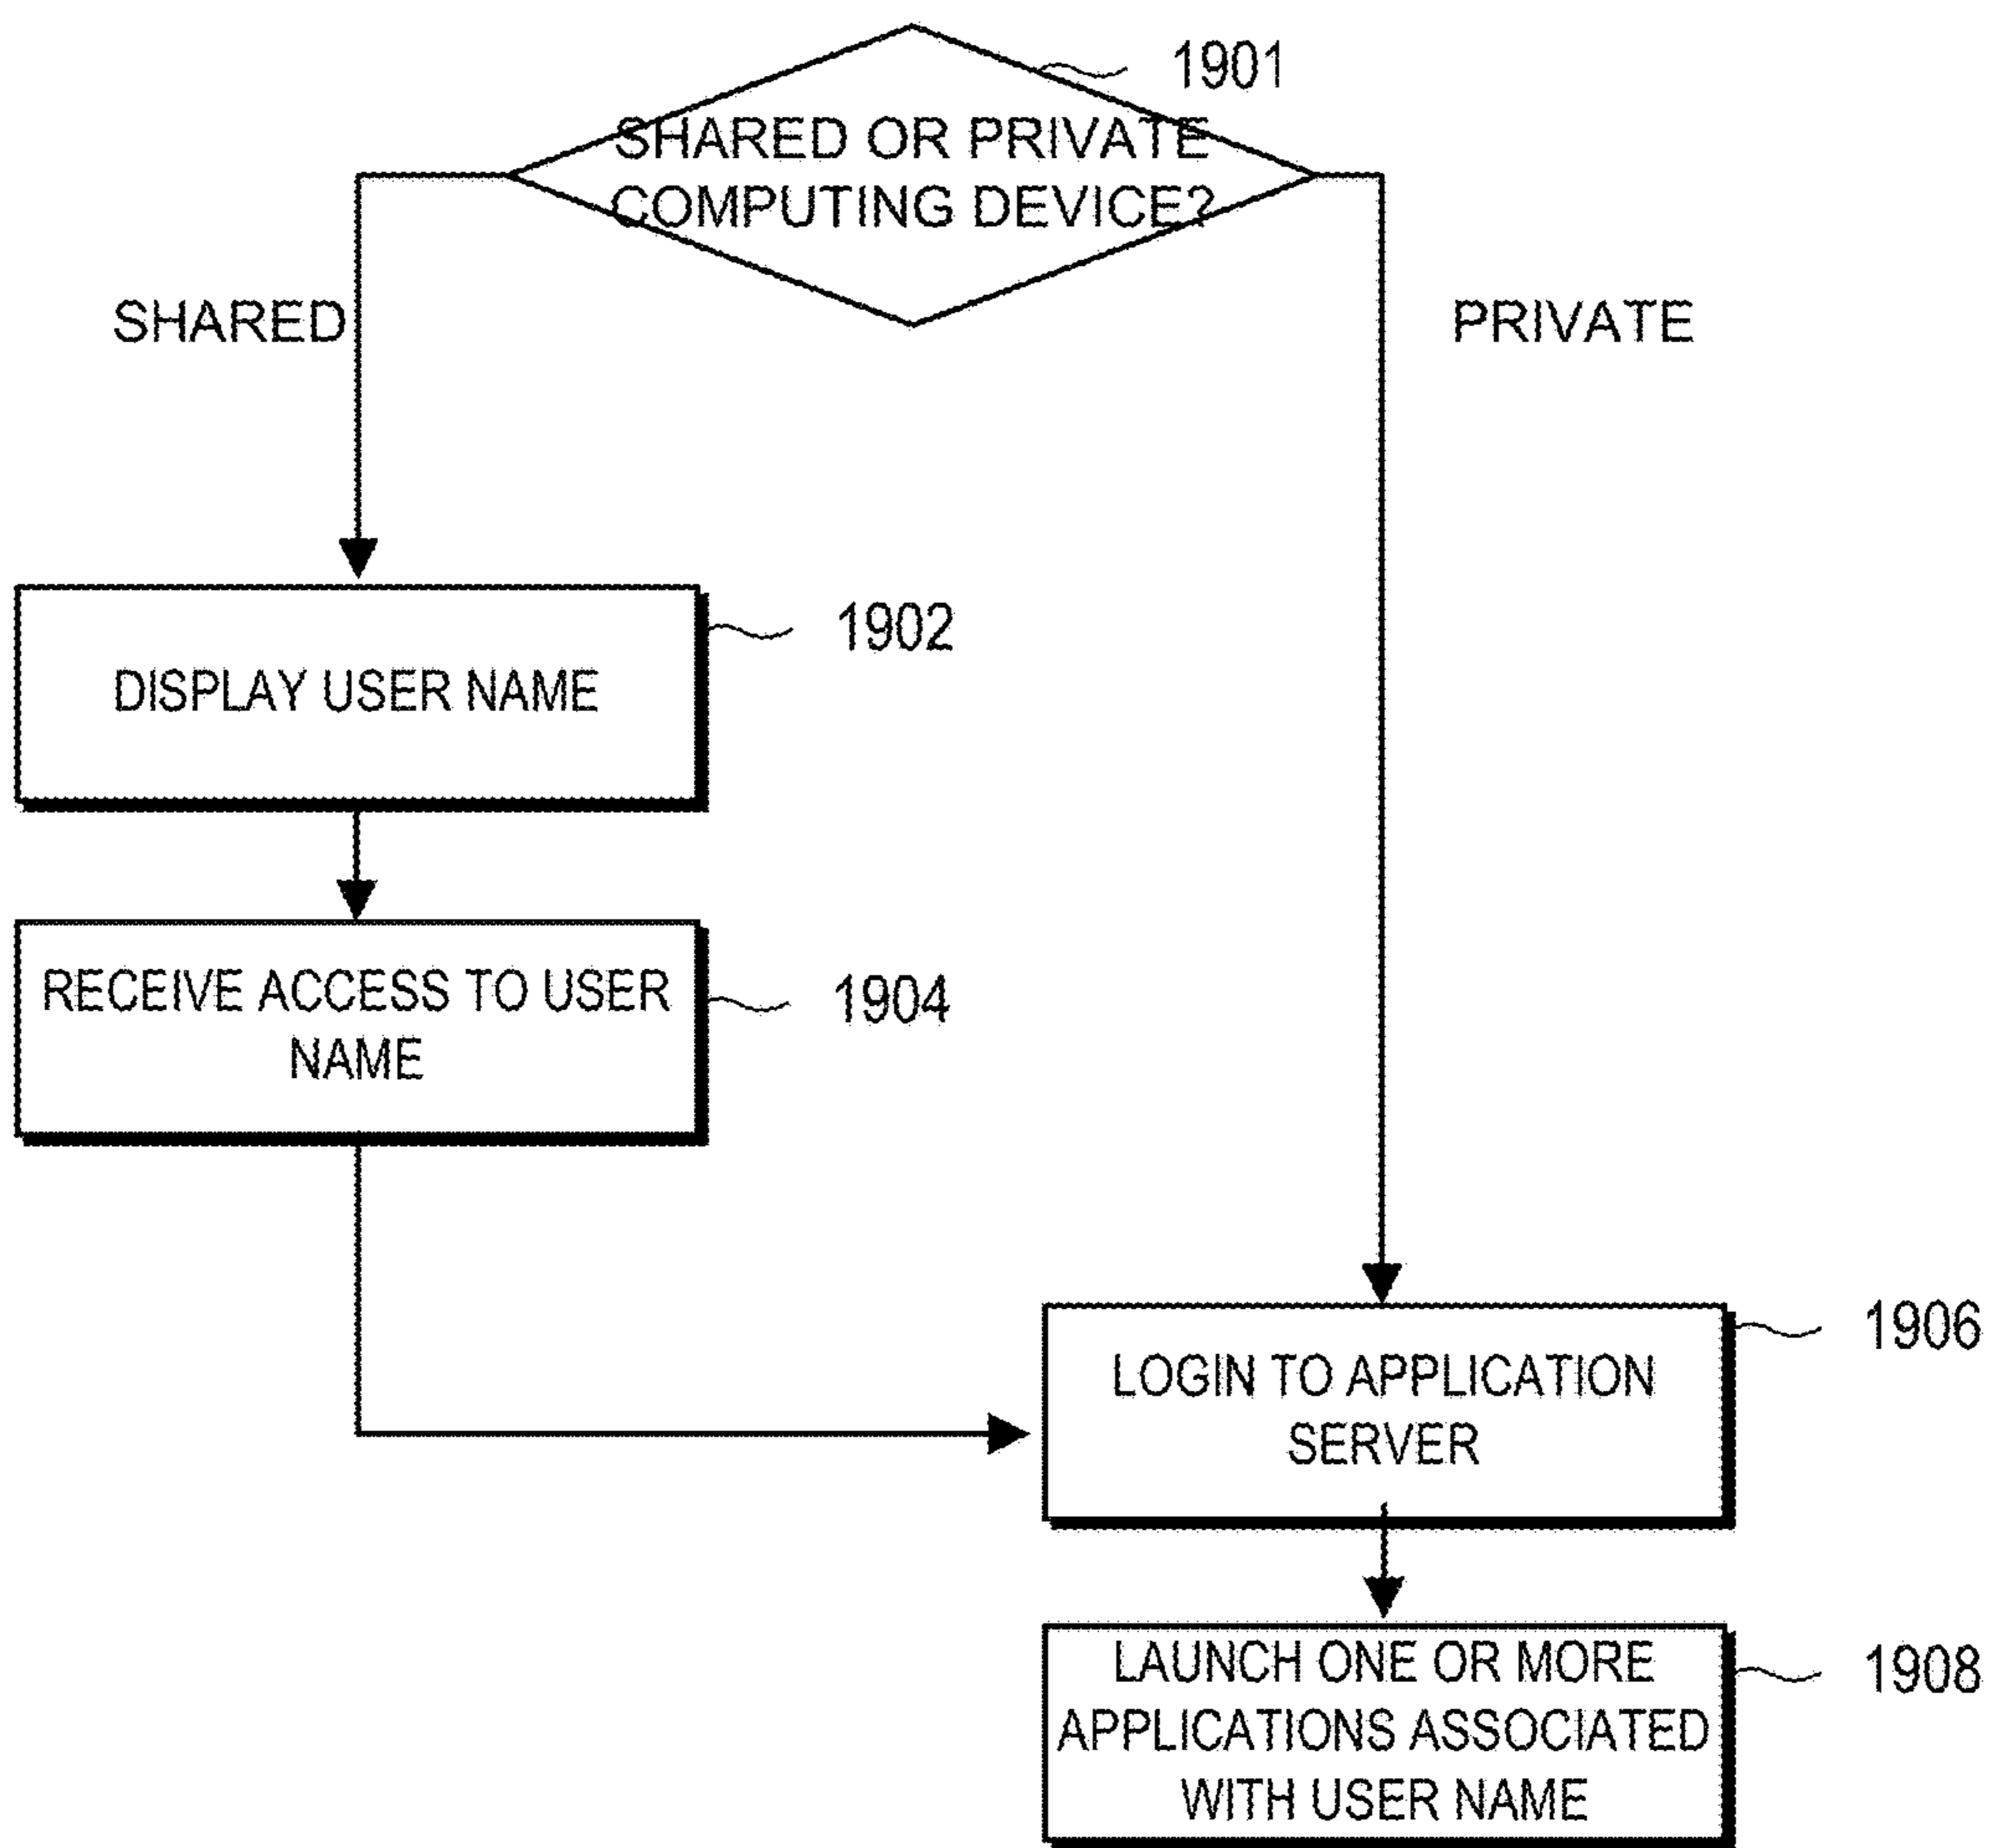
1901

SHARED OR PRIVATE COMPUTING DEVICE?

SHARED

PRIVATE

DISPLAY USER NAME

1902

RECEIVE ACCESS TO USER NAME

1904

LOGIN TO APPLICATION SERVER

1906

LAUNCH ONE OR MORE APPLICATIONS ASSOCIATED WITH USER NAME

1908